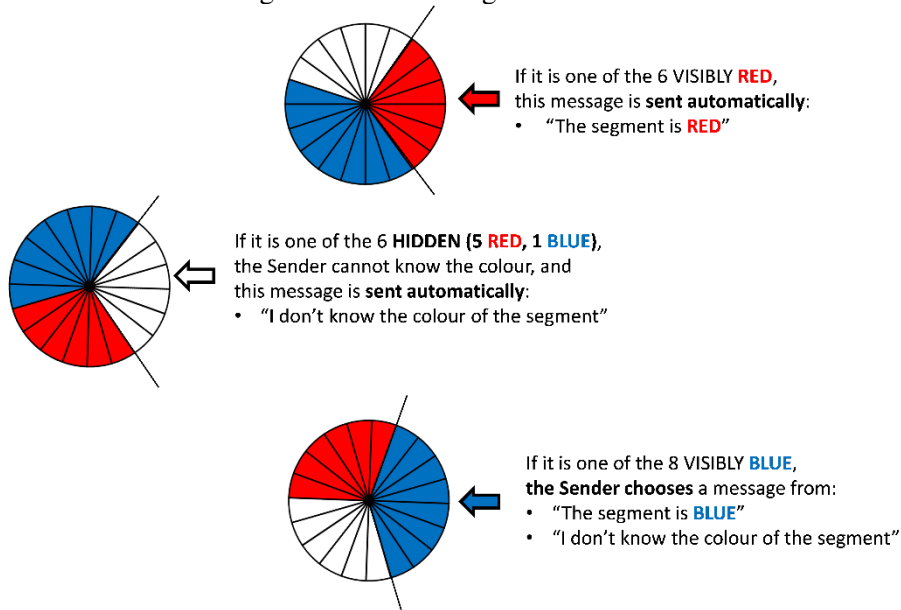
If it is one of the 6 VISIBLY RED, this message is sent automatically:
• "The segment is RED"

If it is one of the 6 HIDDEN (5 RED, 1 BLUE), the Sender cannot know the colour, and this message is sent automatically:
• "I don't know the colour of the segment"

If it is one of the 8 VISIBLY BLUE, the Sender chooses a message from:
• "The segment is BLUE"
• "I don't know the colour of the segment"